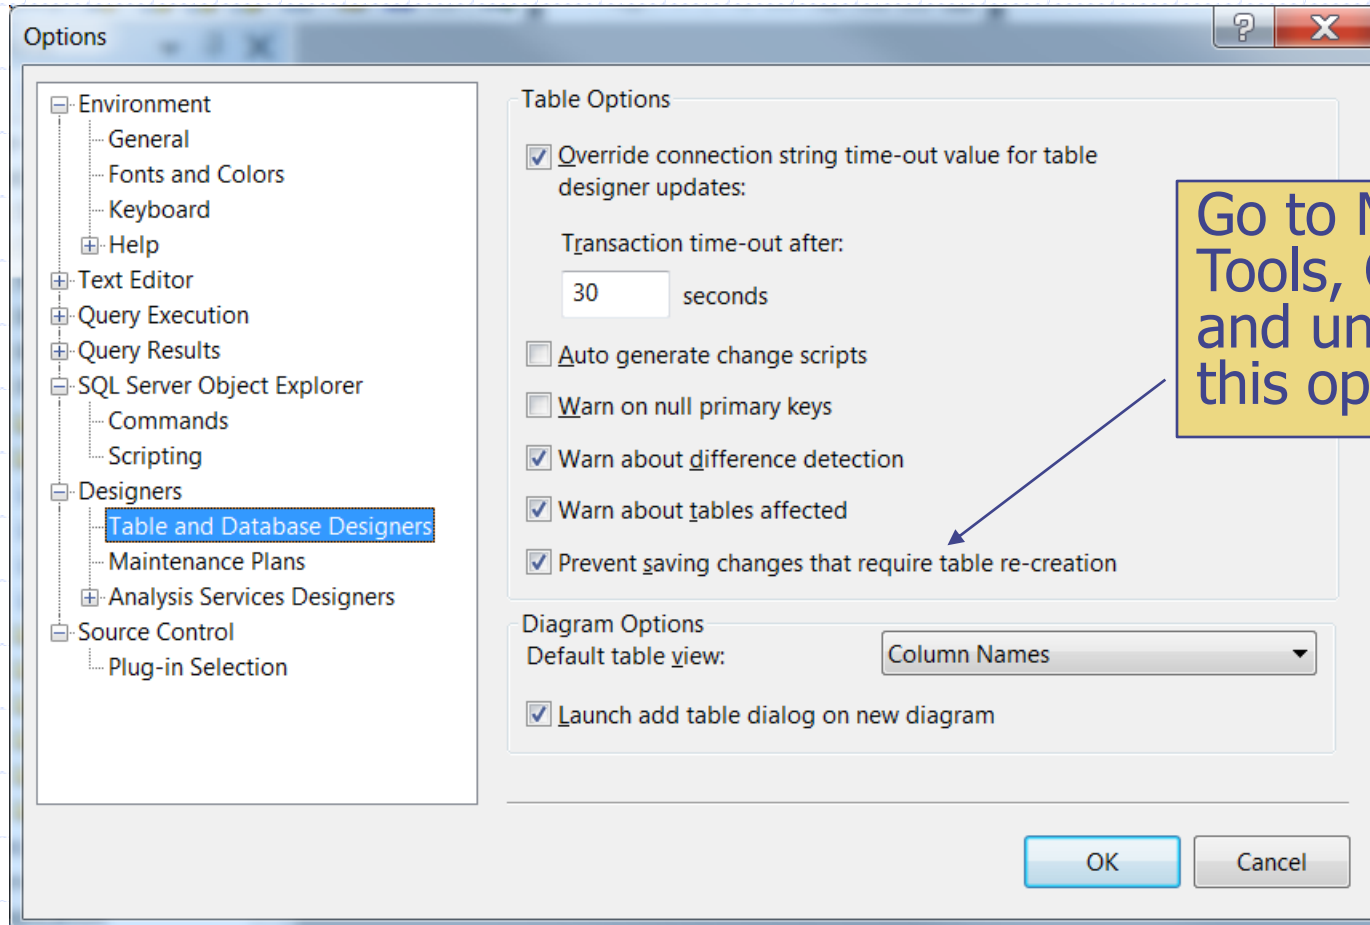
Options

?
X

Environment
General
Fonts and Colors
Keyboard
Help
Text Editor
Query Execution
Query Results
SQL Server Object Explorer
Commands
Scripting
Designers
Table and Database Designers
Maintenance Plans
Analysis Services Designers
Source Control
Plug-in Selection

Table Options

Override connection string time-out value for table designer updates:

Transaction time-out after:

30 seconds

Auto generate change scripts

Warn on null primary keys

Warn about difference detection

Warn about tables affected

Prevent saving changes that require table re-creation

Diagram Options

Default table view: Column Names

Launch add table dialog on new diagram

OK Cancel

Go to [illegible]
Tools, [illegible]
and un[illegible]
this op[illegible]